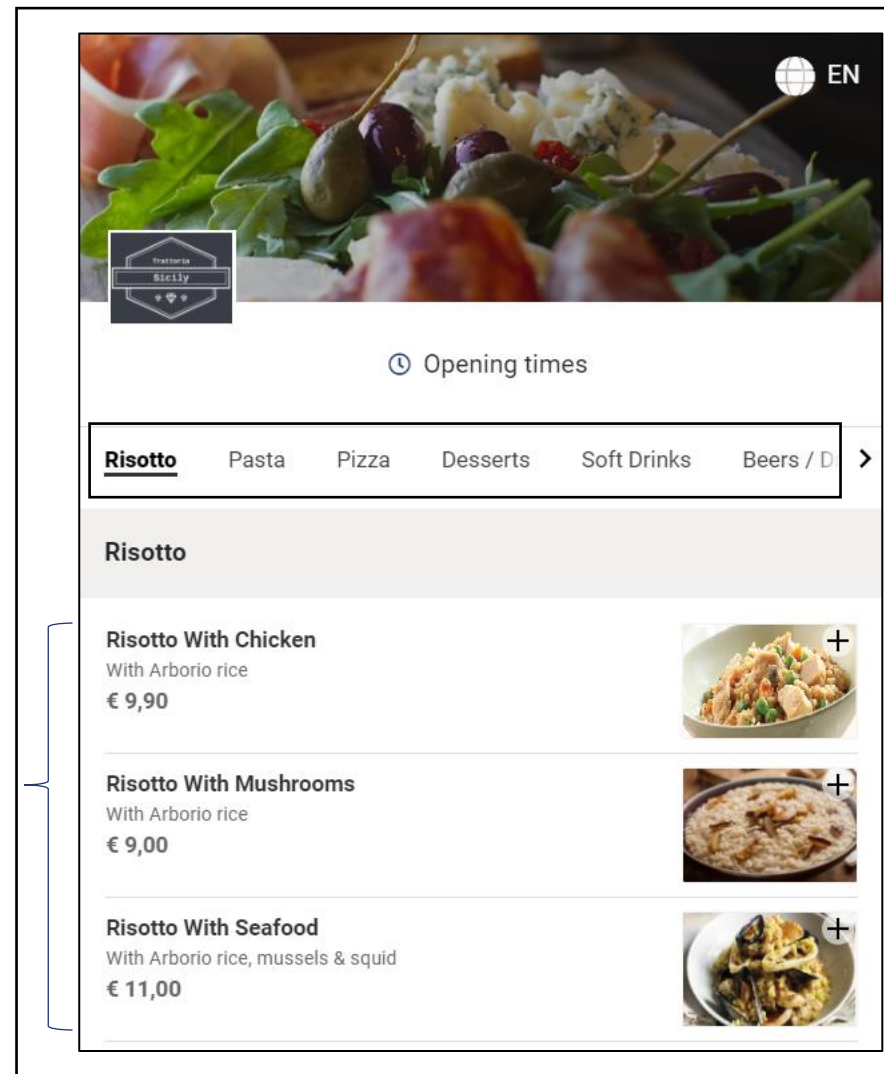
EN

Trattoria
Sicily

Opening times

Risotto Pasta Pizza Desserts Soft Drinks Beers / D

Risotto

Risotto With Chicken
With Arborio rice
€ 9,90

Risotto With Mushrooms
With Arborio rice
€ 9,00

Risotto With Seafood
With Arborio rice, mussels & squid
€ 11,00